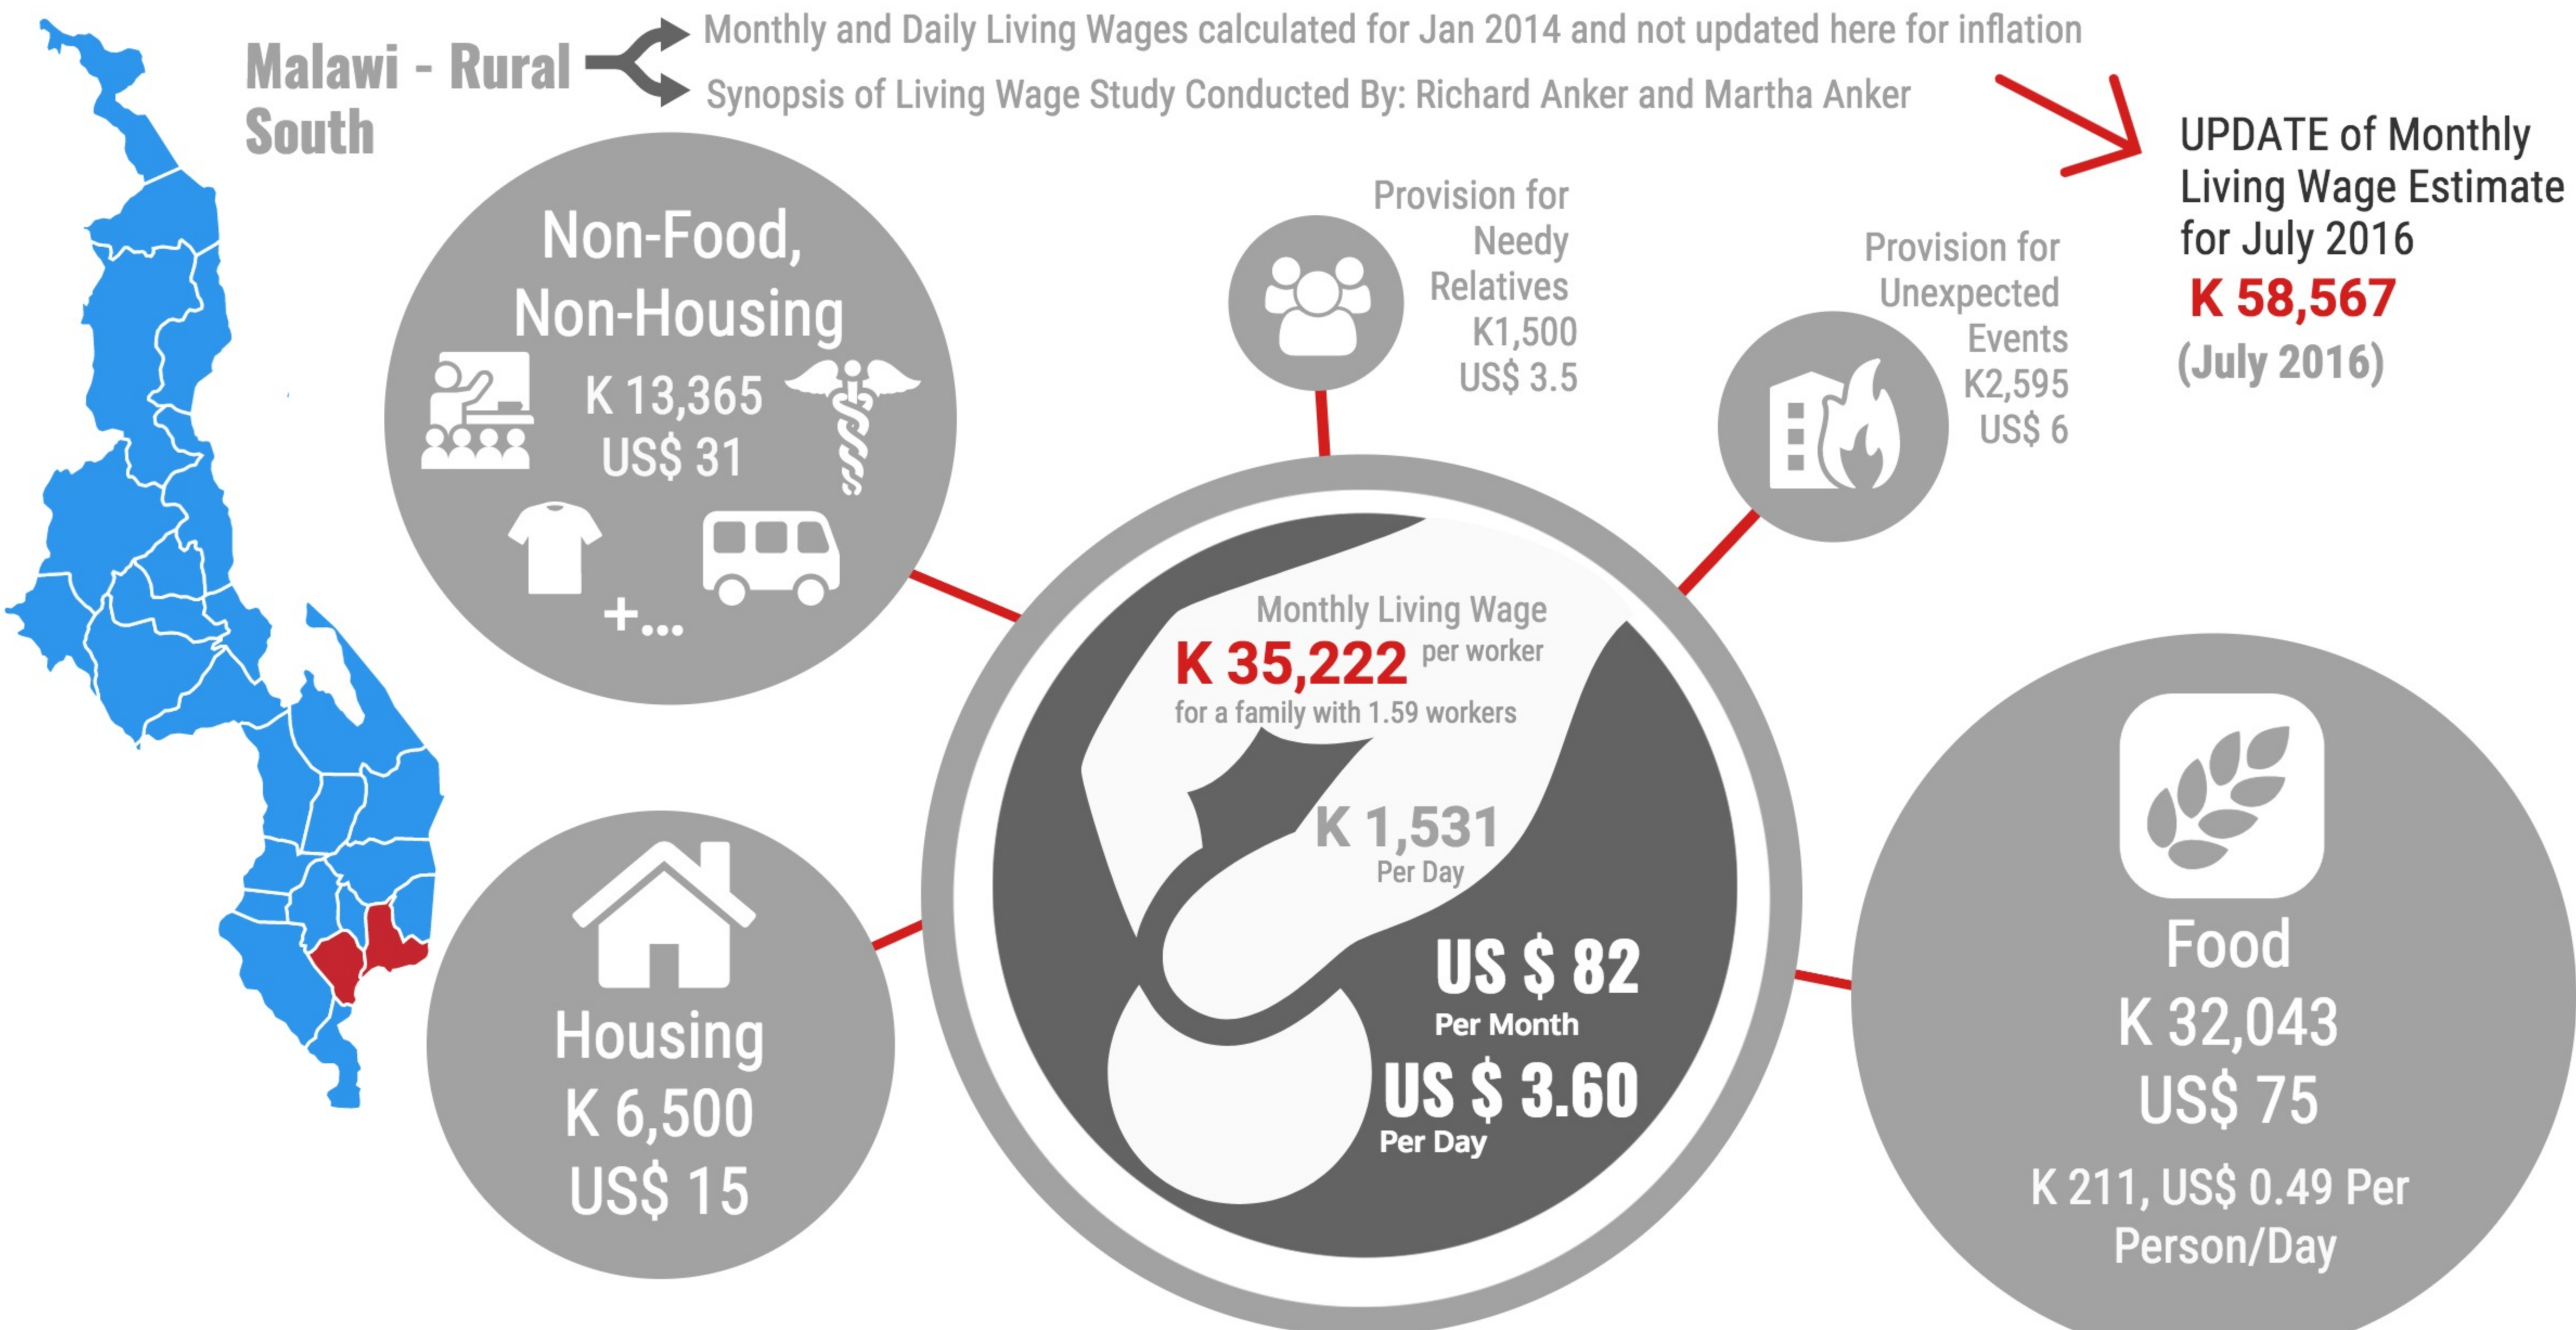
Malawi - Rural South

Monthly and Daily Living Wages calculated for Jan 2014 and not updated here for inflation

Synopsis of Living Wage Study Conducted By: Richard Anker and Martha Anker

UPDATE of Monthly Living Wage Estimate for July 2016
K 58,567
(July 2016)

Non-Food, Non-Housing
K 13,365
US$ 31
+...

Provision for Needy Relatives
K1,500
US$ 3.5

Provision for Unexpected Events
K2,595
US$ 6

Monthly Living Wage
K 35,222 per worker
for a family with 1.59 workers

K 1,531
Per Day

US $ 82
Per Month
US $ 3.60
Per Day

Housing
K 6,500
US$ 15

Food
K 32,043
US$ 75
K 211, US$ 0.49 Per Person/Day